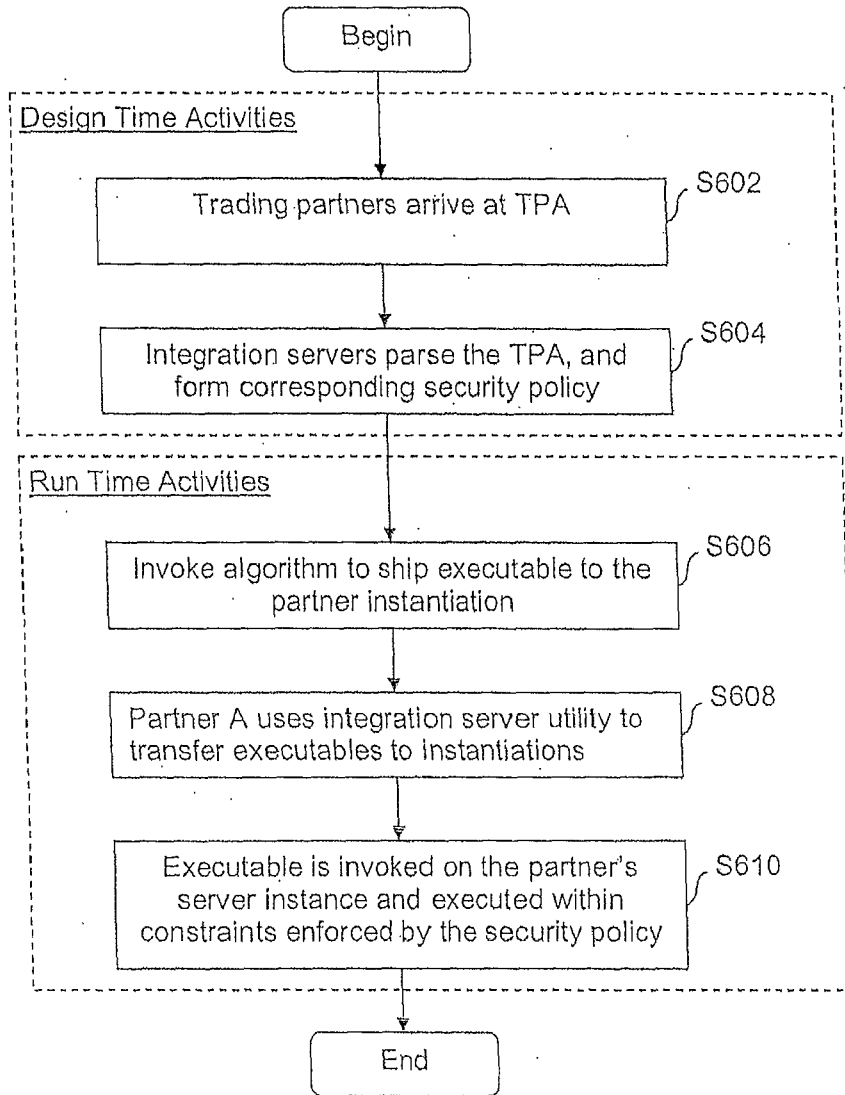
Begin

Design Time Activities

Trading partners arrive at TPA

S602

Integration servers parse the TPA, and form corresponding security policy

S604

Run Time Activities

Invoke algorithm to ship executable to the partner instantiation

S606

Partner A uses integration server utility to transfer executables to instantiations

S608

Executable is invoked on the partner's server instance and executed within constraints enforced by the security policy

S610

End